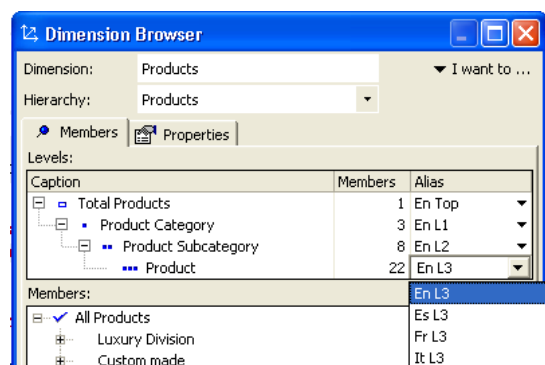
Dimension Browser

Dimension: Products

▼ I want to ...

Hierarchy: Products

Members

Properties

Levels:

| Caption | Members | Alias |
|---|---|---|
| Total Products | 1 | En Top |
| Product Category | 3 | En L1 |
| Product Subcategory | 8 | En L2 |
| Product | 22 | En L3 |

Members:

En L3
Es L3
Fr L3
It L3

All Products
Luxury Division
Custom made